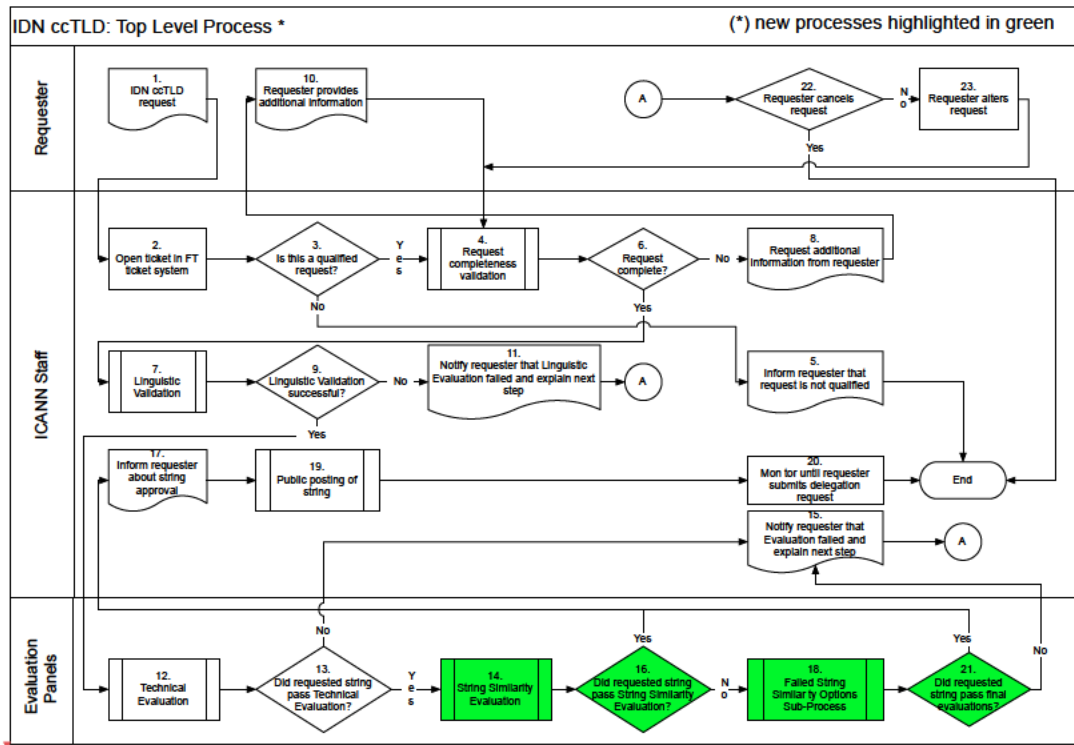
IDN ccTLD: Top Level Process *

(*) new processes highlighted in green

Requester

1. IDN ccTLD request

10. Requester provides additional information

A

22. Requester cancels request

No

23. Requester alters request

Yes

ICANN Staff

2. Open ticket in FT ticket system

3. Is this a qualified request?

Yes

No

4. Request completeness validation

6. Request complete?

No

Yes

8. Request additional information from requester

7. Linguistic Validation

9. Linguistic Validation successful?

No

Yes

11. Notify requester that Linguistic Evaluation failed and explain next step

A

5. Inform requester that request is not qualified

17. Inform requester about string approval

19. Public posting of string

20. Monitor until requester submits delegation request

End

15. Notify requester that Evaluation failed and explain next step

A

Evaluation Panels

No

12. Technical Evaluation

13. Did requested string pass Technical Evaluation?

Yes

14. String Similarity Evaluation

Yes

16. Did requested string pass String Similarity Evaluation?

No

18. Failed String Similarity Options Sub-Process

Yes

21. Did requested string pass final evaluations?

No